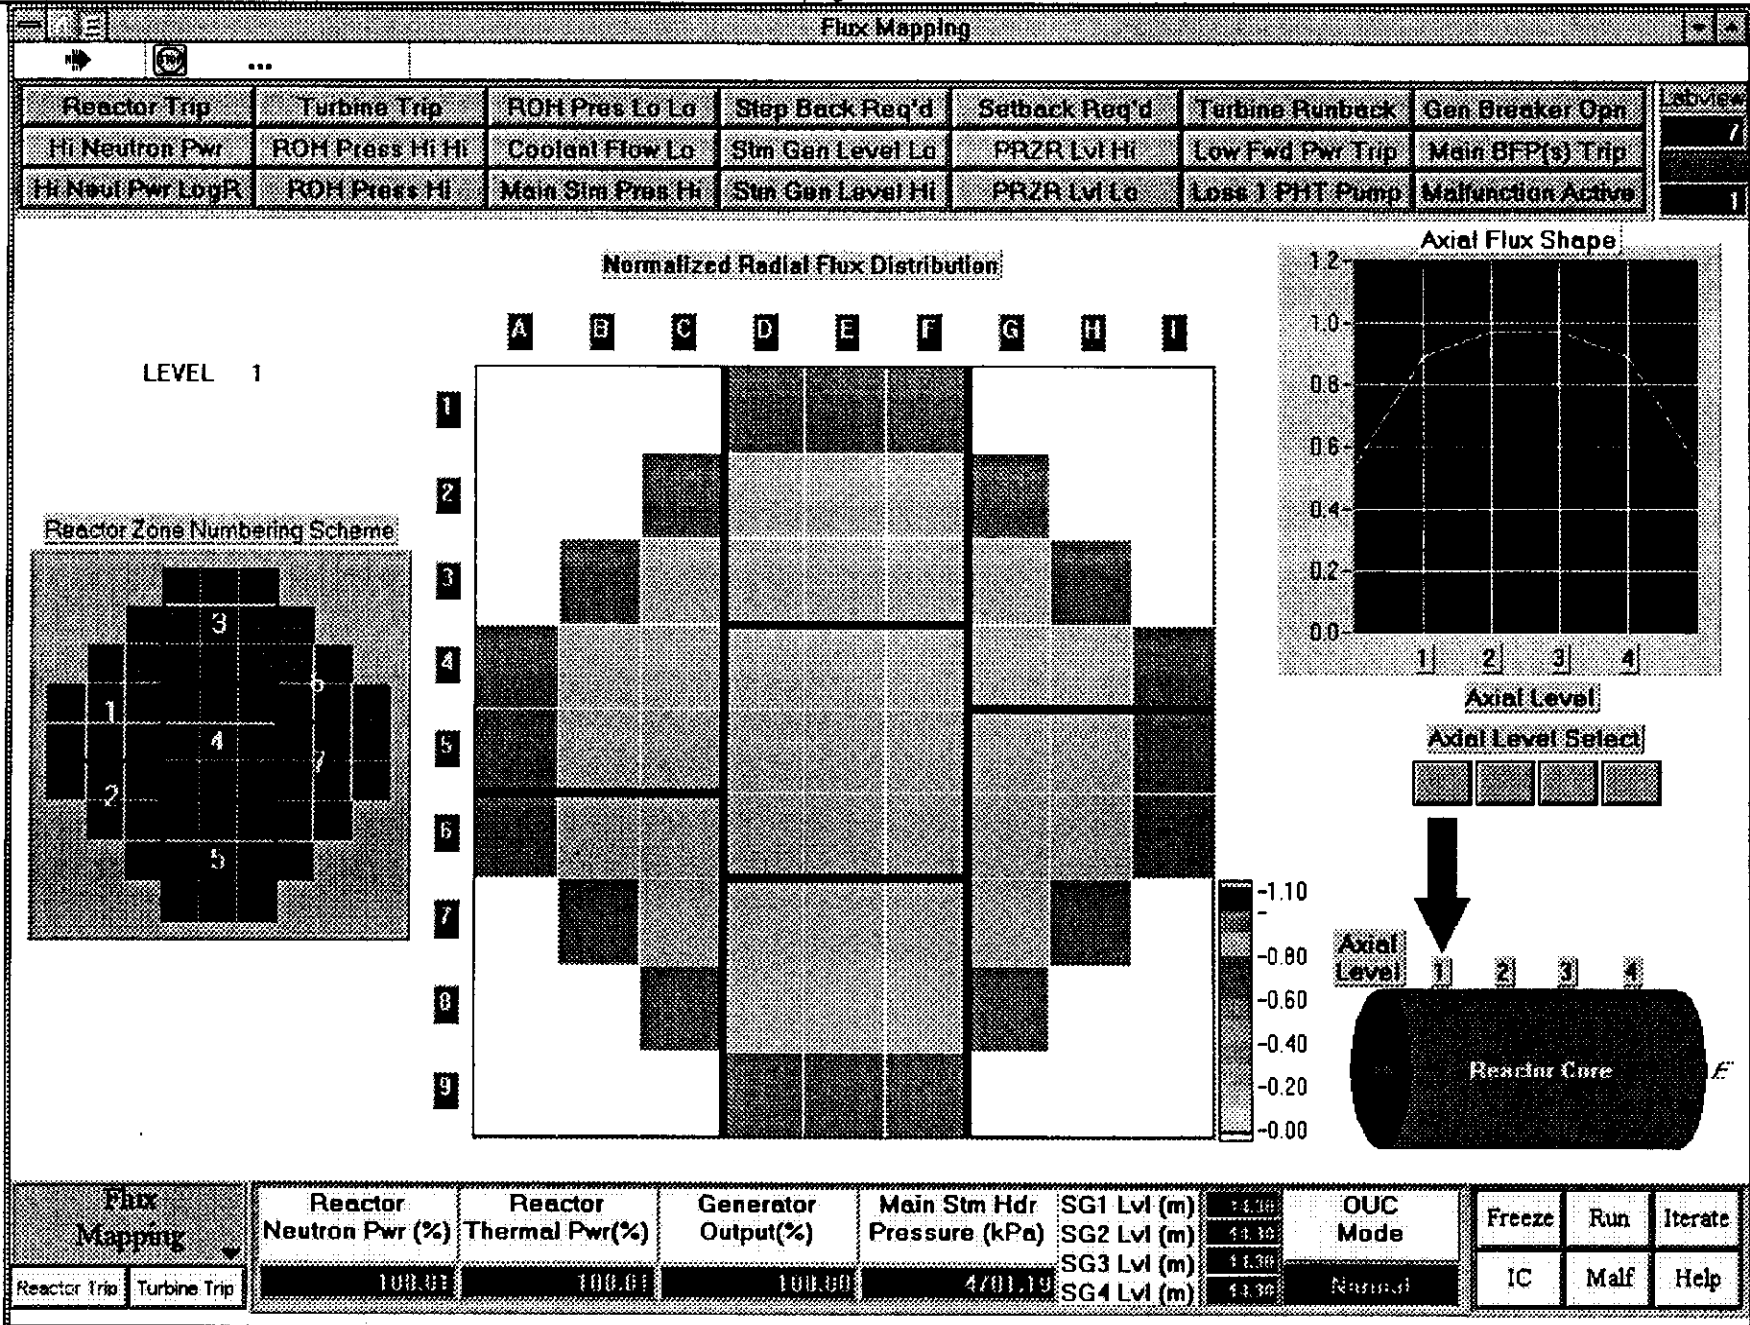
Flux Mapping

...

| Reactor Trip | Turbine Trip | ROH Pres Lo Lo | Step Back Req'd | Setback Req'd | Turbine Runback | Gen Breaker Opn |
|---|---|---|---|---|---|---|
| Hi Neutron Pwr | ROH Press Hi Hi | Coolant Flow Lo | Stm Gen Level Lo | PRZR Lvl Hi | Low Fwd Pwr Trip | Main BFP(s) Trip |
| Hi Neut Pwr LogR | ROH Press Hi | Main Stm Pres Hi | Stm Gen Level Hi | PRZR Lvl Lo | Loss 1 PHT Pump | Malfunction Active |

Labview
7
1

Normalized Radial Flux Distribution

A B C D E F G H I

LEVEL 1

1 2 3 4 5 6 7 8 9

Reactor Zone Numbering Scheme

3 1 6 4 7 2 5

-1.10
-0.80
-0.60
-0.40
-0.20
-0.00

Axial Flux Shape

1.2
1.0
0.8
0.6
0.4
0.2
0.0

1 2 3 4

Axial Level

Axial Level Select

Axial Level 1 2 3 4

Reactor Core

Flux Mapping

Reactor Trip | Turbine Trip

Reactor Neutron Pwr (%)
100.00

Reactor Thermal Pwr(%)
100.00

Generator Output(%)
100.00

Main Stm Hdr Pressure (kPa)
4701.19

SG1 Lvl (m) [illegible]
SG2 Lvl (m) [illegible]
SG3 Lvl (m) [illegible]
SG4 Lvl (m) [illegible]

OUC Mode
Normal

Freeze | Run | Iterate
IC | Malf | Help